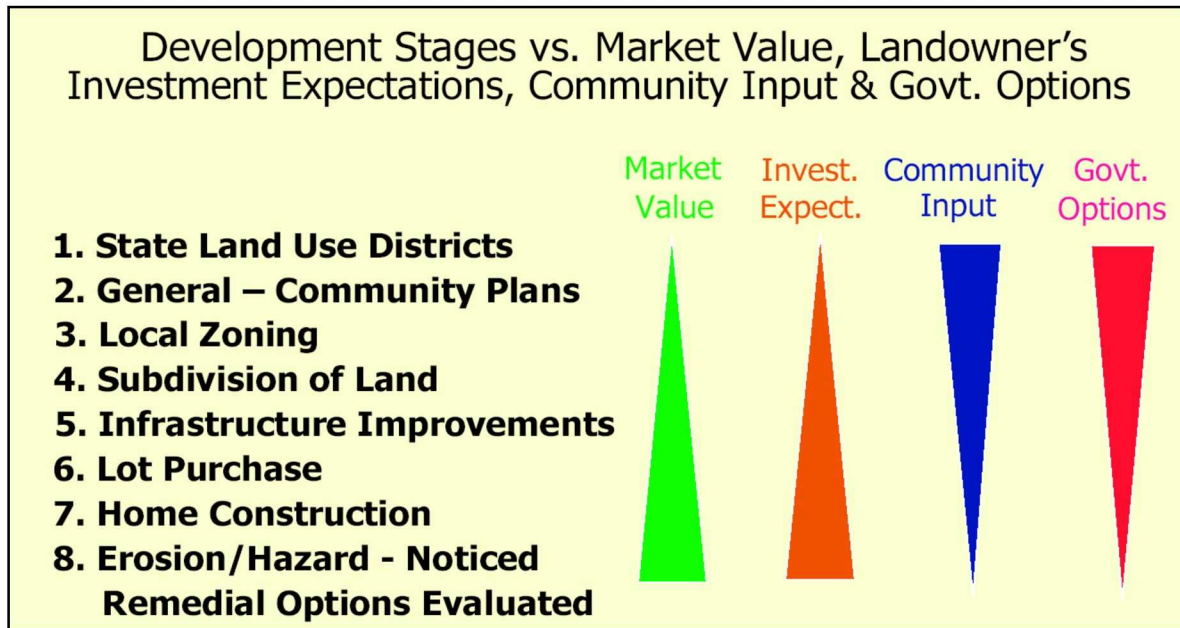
Development Stages vs. Market Value, Landowner's Investment Expectations, Community Input & Govt. Options

Market Value

Invest. Expect.

Community Input

Govt. Options

1. State Land Use Districts
2. General – Community Plans
3. Local Zoning
4. Subdivision of Land
5. Infrastructure Improvements
6. Lot Purchase
7. Home Construction
8. Erosion/Hazard - Noticed Remedial Options Evaluated